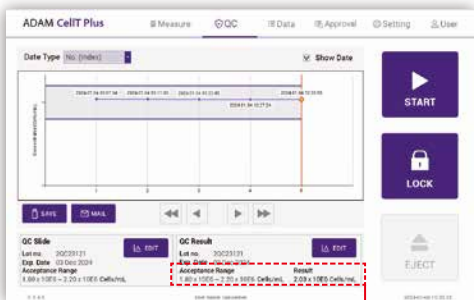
ADAM CellT Plus
Measure
QC
Data
Approval
Setting
User

Date Type No. (Index)
Show Date

2024-01-04 10:37:34
2024-01-04 10:37:35
2024-01-04 10:32:40
2024-01-04 10:36:58
2024-01-04 10:27:34

Concentration(Cells/mL)

1
2
3
4
5

SAVE
MAIL

QC Slide
Lot no. 2QC23121
Exp. Date 03 Dec 2024
Acceptance Range
1.80 x 10E5 ~ 2.20 x 10E5 Cells/mL
EDIT

QC Result
Lot no. 2QC23121
Exp. Date 03 Dec 2024
Acceptance Range
1.80 x 10E5 ~ 2.20 x 10E5 Cells/mL
Result
2.03 x 10E5 Cells/mL
EDIT

START
LOCK
EJECT

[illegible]
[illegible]
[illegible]